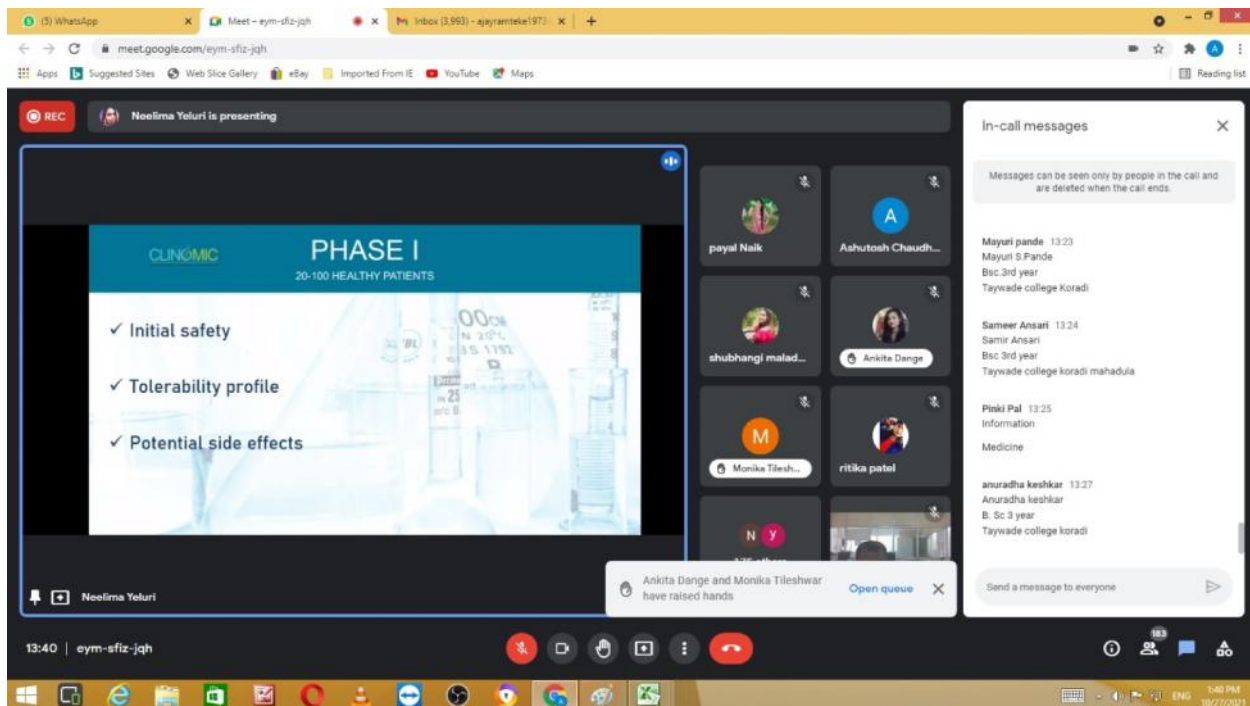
(5) WhatsApp
Meet – eym-sfiz-jqh
Inbox (3,993) - ajayramteke1973
meet.google.com/eym-sfiz-jqh
Apps Suggested Sites Web Slice Gallery eBay Imported From IE YouTube Maps
Reading list

REC
Neelima Yeluri is presenting

CLINOMIC
PHASE I
20-100 HEALTHY PATIENTS

✓ Initial safety
✓ Tolerability profile
✓ Potential side effects

Neelima Yeluri

payal Naik
A
Ashutosh Chaudh...
shubhangi malad...
Ankita Dange
M
Monika Tilesh...
ritika patel
N y

In-call messages
Messages can be seen only by people in the call and are deleted when the call ends.

Mayuri pande 13:23
Mayuri S.Pande
Bsc.3rd year
Taywade college Koradi

Sameer Ansari 13:24
Samir Ansari
Bsc 3rd year
Taywade college koradi mahadula

Pinki Pal 13:25
Information

Medicine

anuradha keshkar 13:27
Anuradha keshkar
B. Sc 3 year
Taywade college koradi

Send a message to everyone

Ankita Dange and Monika Tileshwar have raised hands
Open queue

13:40 | eym-sfiz-jqh
183
ENG 1:40 PM 10/27/2021